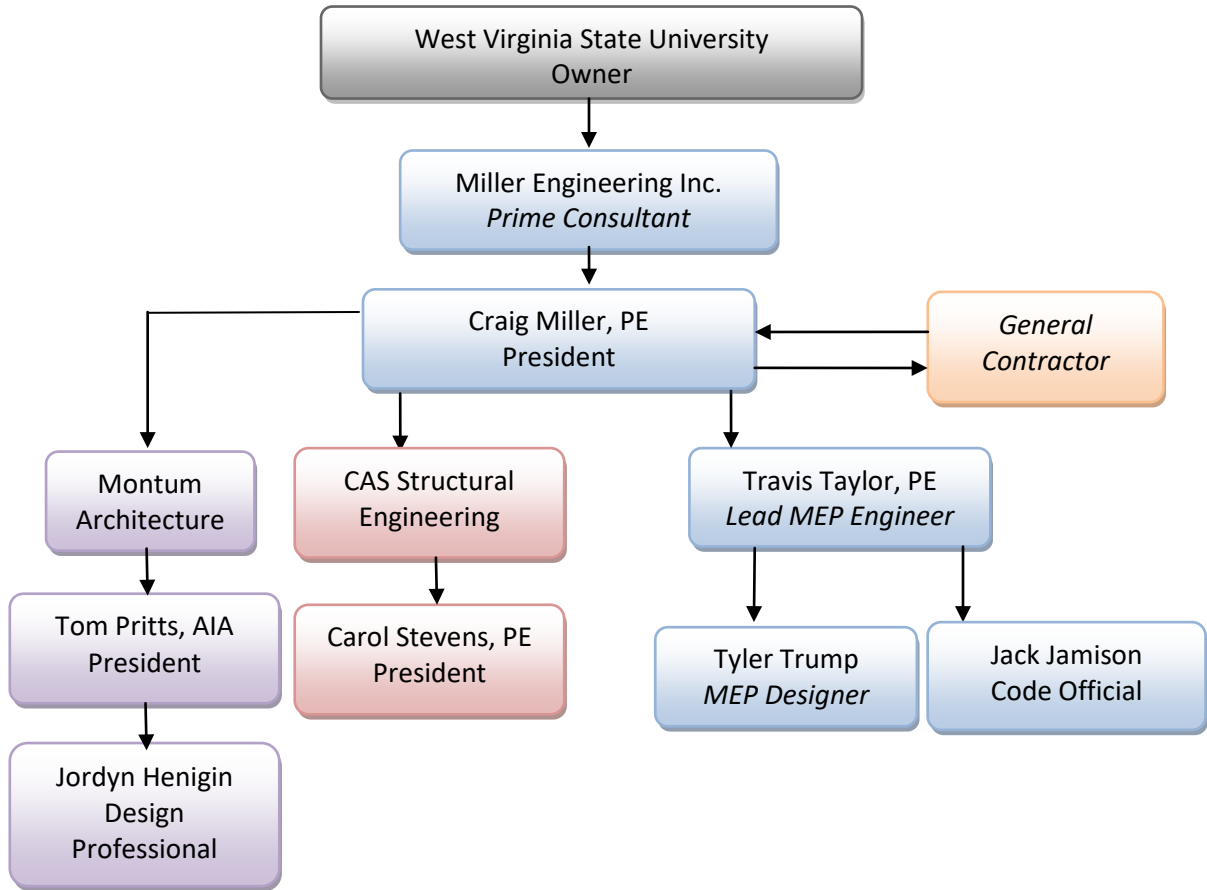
West Virginia State University
Owner

Miller Engineering Inc.
*Prime Consultant*

Craig Miller, PE
President

*General Contractor*

Montum Architecture

CAS Structural Engineering

Travis Taylor, PE
*Lead MEP Engineer*

Tom Pritts, AIA
President

Carol Stevens, PE
President

Tyler Trump
*MEP Designer*

Jack Jamison
Code Official

Jordyn Henigin
Design Professional